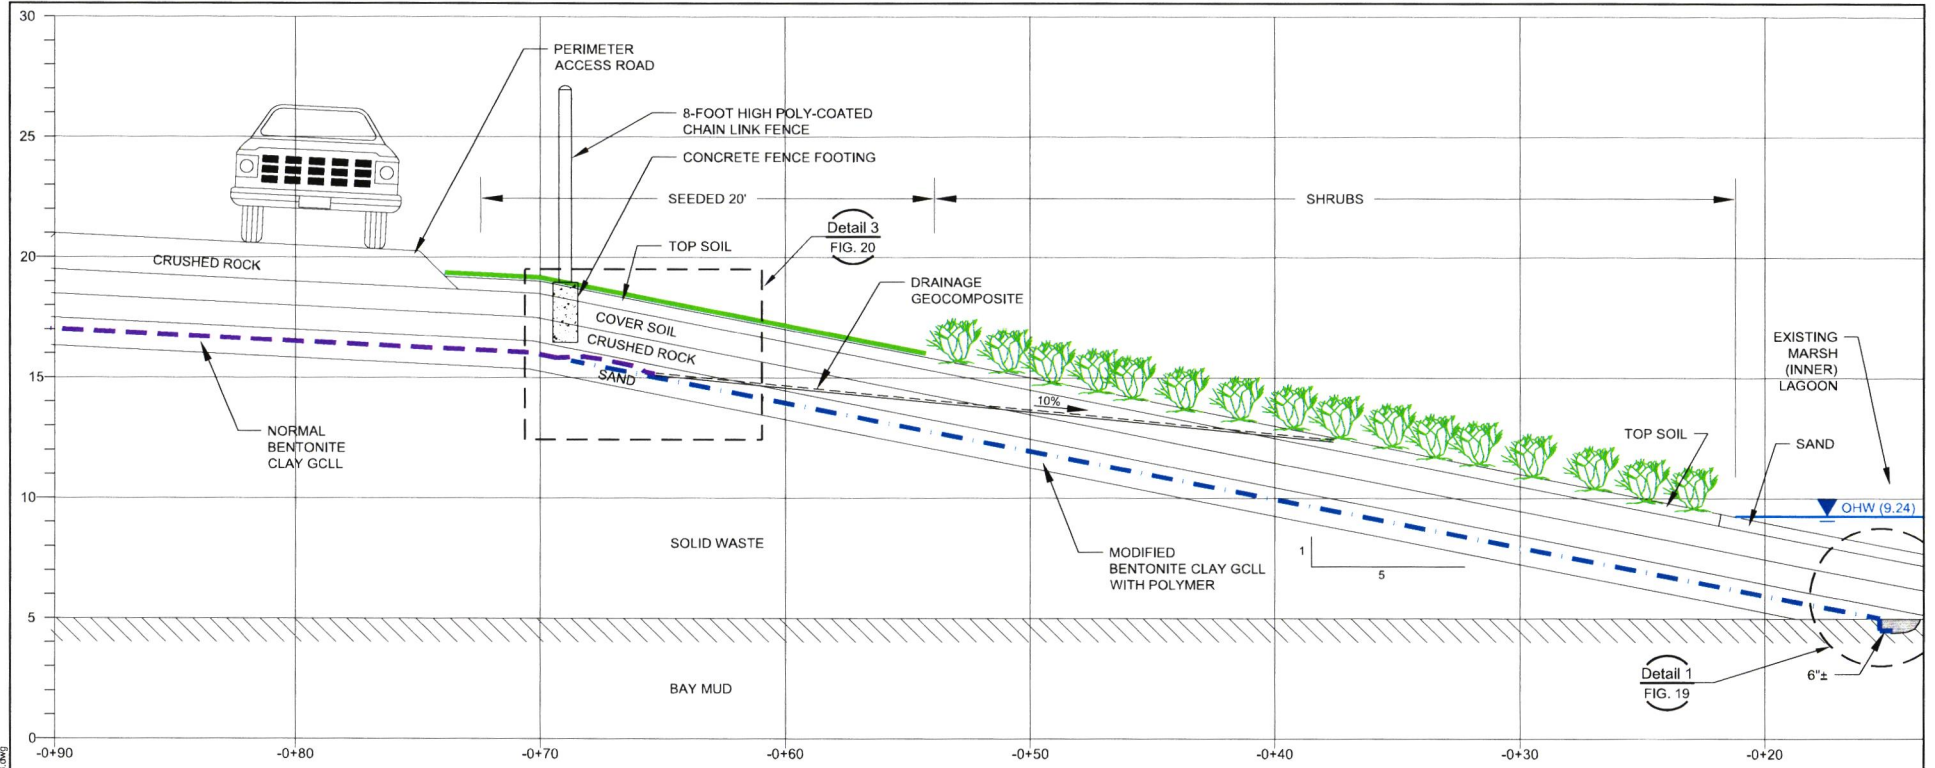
30
25
20
15
10
5
0

PERIMETER ACCESS ROAD

8-FOOT HIGH POLY-COATED CHAIN LINK FENCE

CONCRETE FENCE FOOTING

SEEDED 20'

SHRUBS

Detail 3
FIG. 20

TOP SOIL

CRUSHED ROCK

DRAINAGE GEOCOMPOSITE

COVER SOIL

CRUSHED ROCK

SAND

10%

EXISTING MARSH (INNER) LAGOON

NORMAL BENTONITE CLAY GCLL

TOP SOIL

SAND

OHW (9.24)

SOLID WASTE

MODIFIED BENTONITE CLAY GCLL WITH POLYMER

1
5

BAY MUD

Detail 1
FIG. 19

6"±

-0+90
-0+80
-0+70
-0+60
-0+50
-0+40
-0+30
-0+20